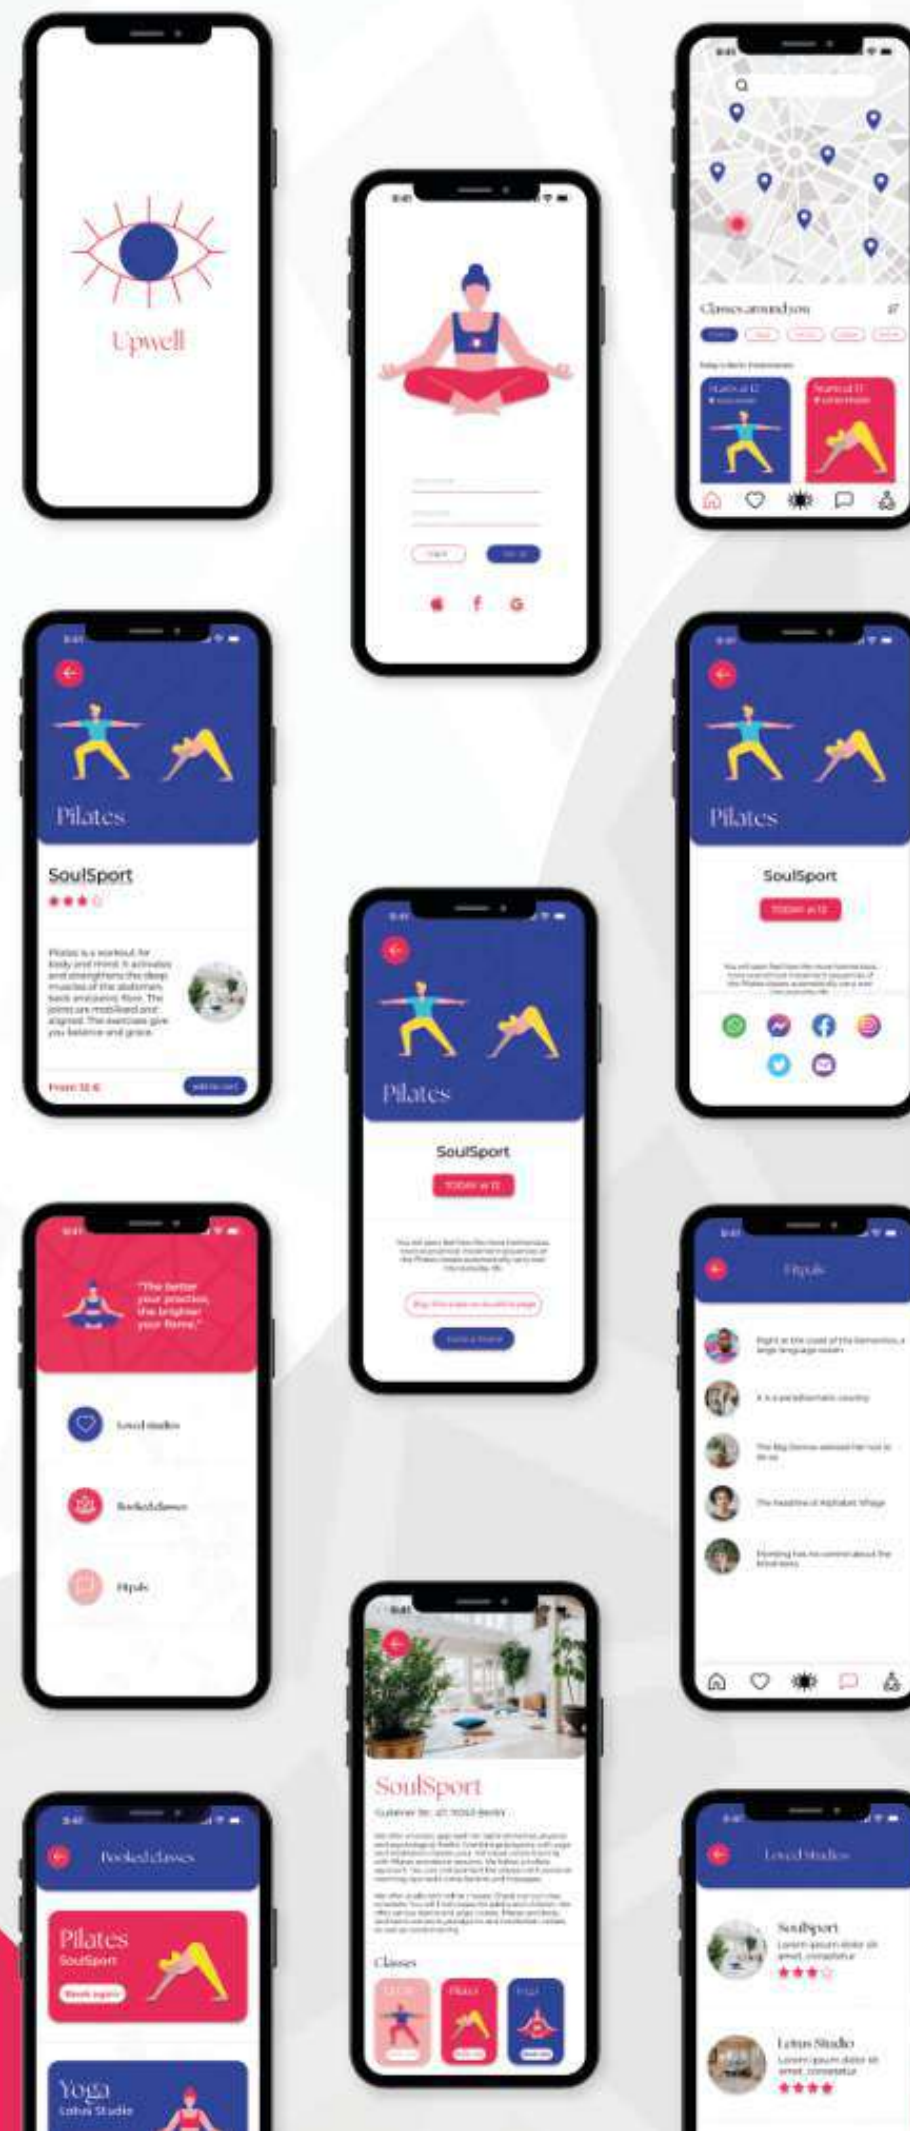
Upwell

9:41

Classes around you

Pilates at 12
Starts at 13

Pilates

SoulSport

Pilates is a workout for body and mind. It activates and strengthens the deep muscles of the abdomen, back and pelvic floor. The joints are mobilised and aligned. The exercises give you balance and grace.

From 12 €

Pilates

SoulSport

TODAY at 12

Pilates

SoulSport

TODAY at 12

Pilates

"The better your practice, the brighter your flame."

Loved studios

Booked classes

Hipals

Hipals

Right at the coast of the Semantics, a large language ocean.

It is a paradisematic country.

The Big Oxmox advised her not to do so.

The headline of Alphabet Village

Nothing has no control about the blind texts

SoulSport

Classes

Booked classes

Pilates
SoulSport
Book again

Yoga
Lotus Studio

Loved Studios

SoulSport
Lorem ipsum dolor sit amet, consetetur

Lotus Studio
Lorem ipsum dolor sit amet, consetetur